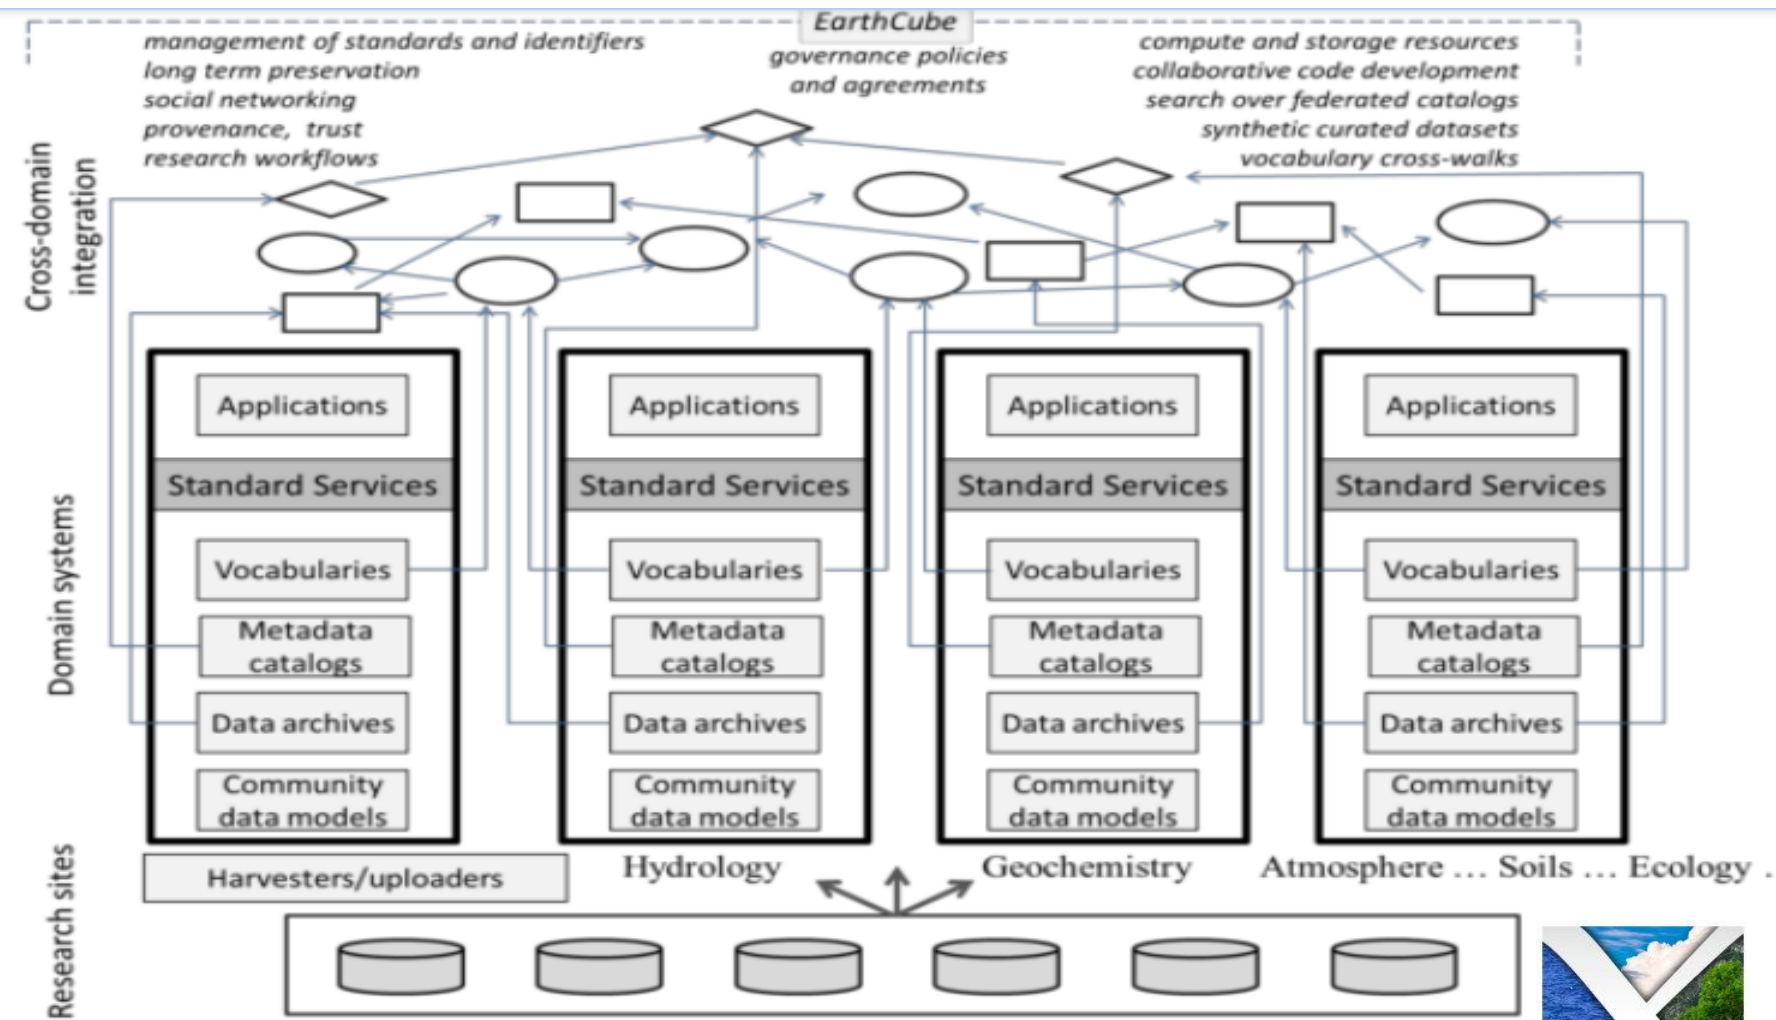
EarthCube

management of standards and identifiers
long term preservation
social networking
provenance, trust
research workflows

governance policies
and agreements

compute and storage resources
collaborative code development
search over federated catalogs
synthetic curated datasets
vocabulary cross-walks

Cross-domain integration

Domain systems

Applications
Standard Services
Vocabularies
Metadata catalogs
Data archives
Community data models

Applications
Standard Services
Vocabularies
Metadata catalogs
Data archives
Community data models

Applications
Standard Services
Vocabularies
Metadata catalogs
Data archives
Community data models

Applications
Standard Services
Vocabularies
Metadata catalogs
Data archives
Community data models

Harvesters/uploaders

Hydrology

Geochemistry

Atmosphere … Soils … Ecology .

Research sites